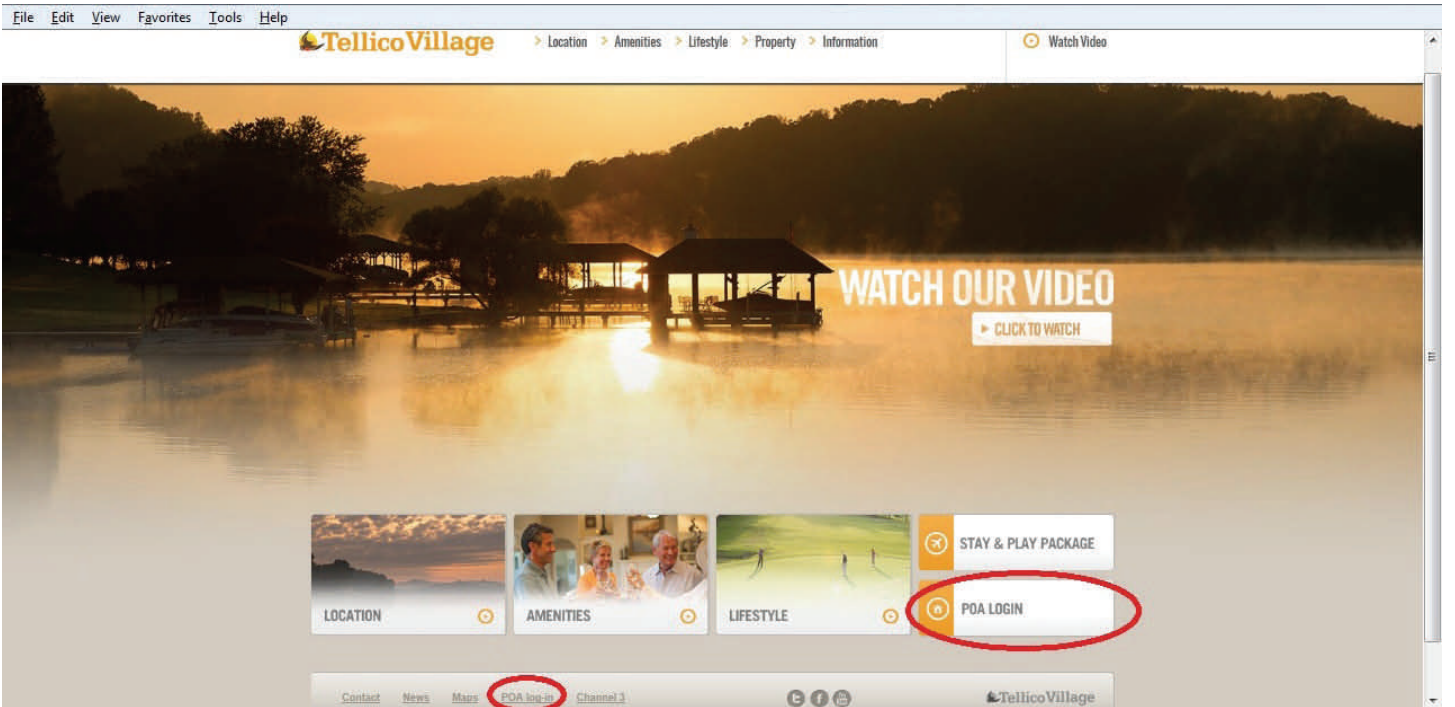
File Edit View Favorites Tools Help

TellicoVillage

> Location > Amenities > Lifestyle > Property > Information

Watch Video

WATCH OUR VIDEO

▸ CLICK TO WATCH

LOCATION

AMENITIES

LIFESTYLE

STAY & PLAY PACKAGE

POA LOGIN

Contact News Maps POA log-in Channel 3

TellicoVillage